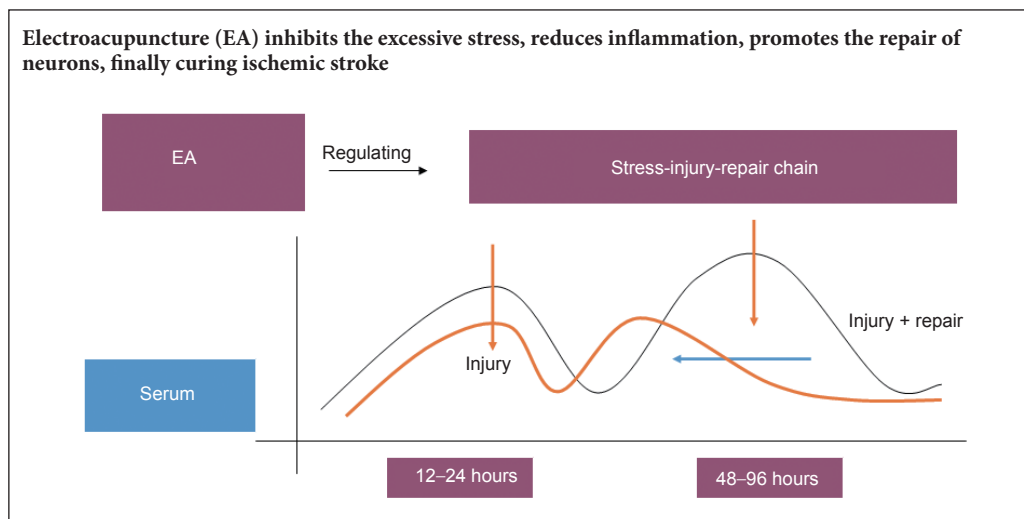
Electroacupuncture (EA) inhibits the excessive stress, reduces inflammation, promotes the repair of neurons, finally curing ischemic stroke

EA

Regulating

Stress-injury-repair chain

Injury

Injury + repair

Serum

12–24 hours

48–96 hours